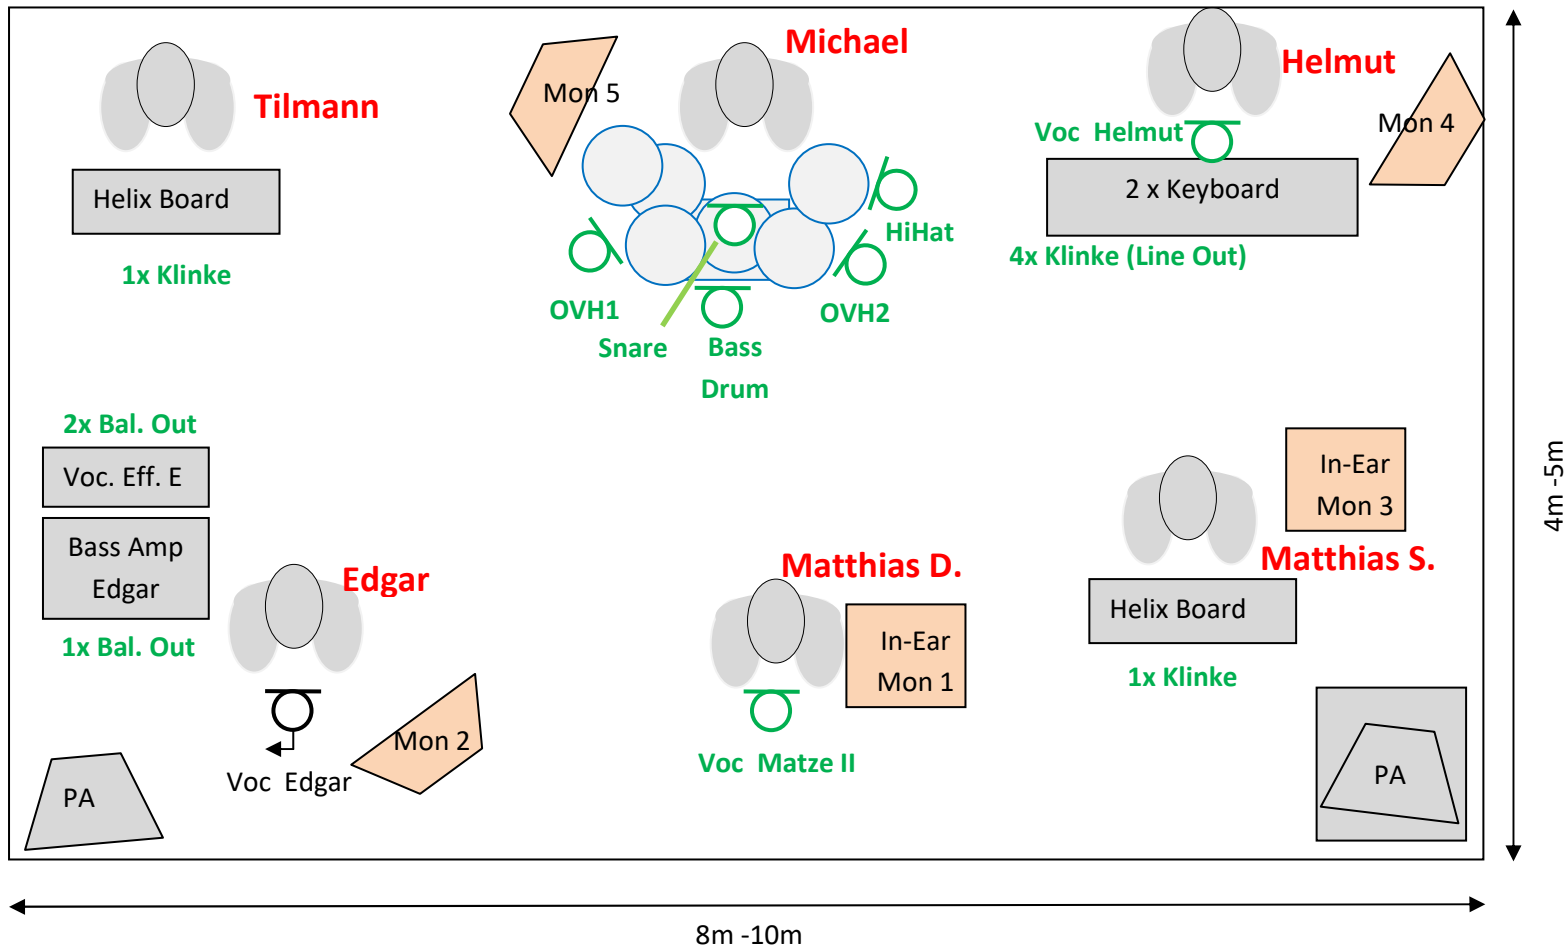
Tilmann

Helix Board

1x Klinke

Mon 5

Michael

HiHat

OVH1

OVH2

Snare

Bass Drum

Helmut

Voc Helmut

Mon 4

2 x Keyboard

4x Klinke (Line Out)

2x Bal. Out

Voc. Eff. E

Bass Amp Edgar

1x Bal. Out

Edgar

Voc Edgar

Mon 2

PA

Matthias D.

In-Ear Mon 1

Voc Matze II

In-Ear Mon 3

Matthias S.

Helix Board

1x Klinke

PA

4m -5m

8m -10m